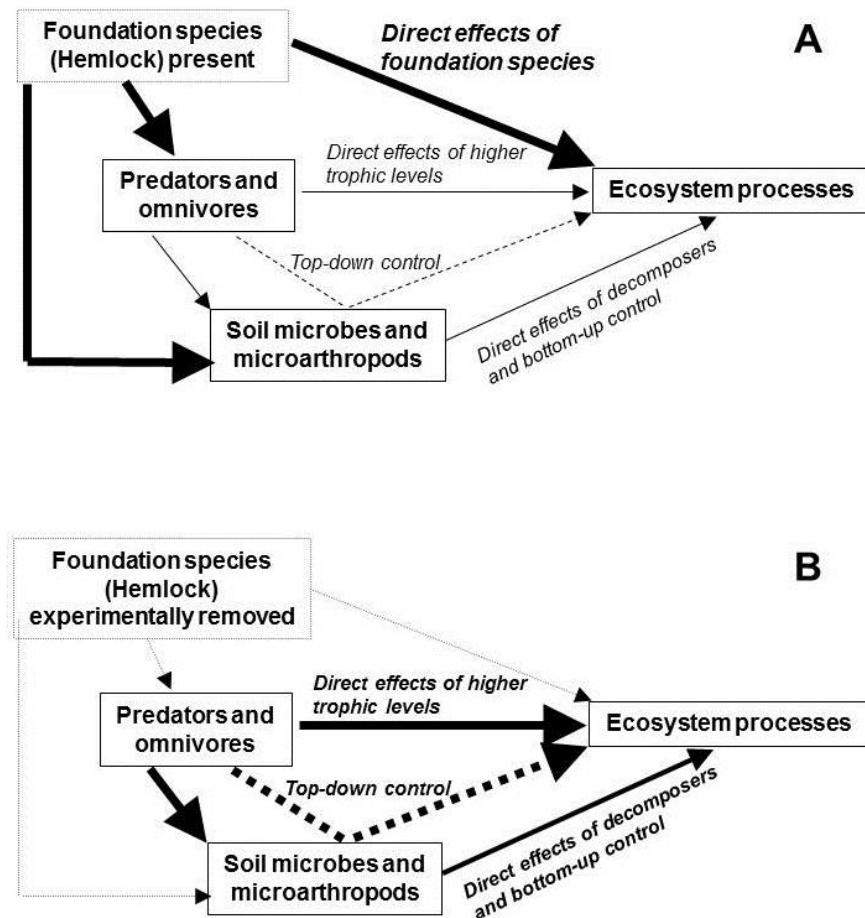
Foundation species (Hemlock) present

Direct effects of foundation species

A

Direct effects of higher trophic levels

Predators and omnivores

Ecosystem processes

Top-down control

Direct effects of decomposers and bottom-up control

Soil microbes and microarthropods

Foundation species (Hemlock) experimentally removed

B

Direct effects of higher trophic levels

Predators and omnivores

Ecosystem processes

Top-down control

Direct effects of decomposers and bottom-up control

Soil microbes and microarthropods